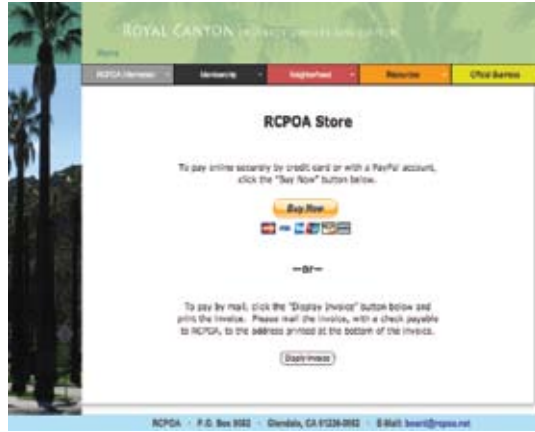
ROYAL CANYON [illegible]

Home

RCPOA Information | Membership | Neighborhood | Resources | Official Business

RCPOA Store

To pay online securely by credit card or with a PayPal account, click the "Buy Now" button below.

Buy Now

—or—

To pay by mail, click the "Display Invoice" button below and print the invoice. Please mail the invoice, with a check payable to RCPOA, to the address printed at the bottom of the invoice.

Display Invoice

RCPOA · P.O. Box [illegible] · Glendale, CA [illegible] · E-Mail: board@rcpoa.net